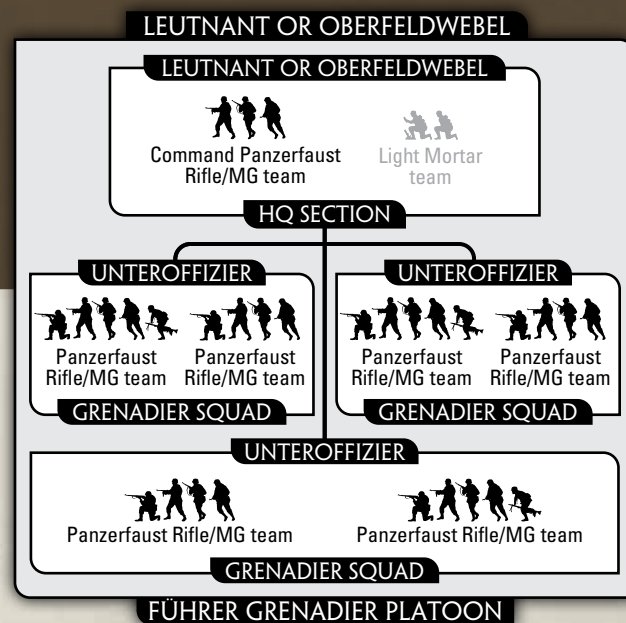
LEUTNANT OR OBERFELDWEBEL

LEUTNANT OR OBERFELDWEBEL

Command Panzerfaust Rifle/MG team

Light Mortar team

HQ SECTION

UNTEROFFIZIER

Panzerfaust Rifle/MG team

Panzerfaust Rifle/MG team

GRENADIER SQUAD

UNTEROFFIZIER

Panzerfaust Rifle/MG team

Panzerfaust Rifle/MG team

GRENADIER SQUAD

UNTEROFFIZIER

Panzerfaust Rifle/MG team

Panzerfaust Rifle/MG team

GRENADIER SQUAD

FÜHRER GRENADIER PLATOON